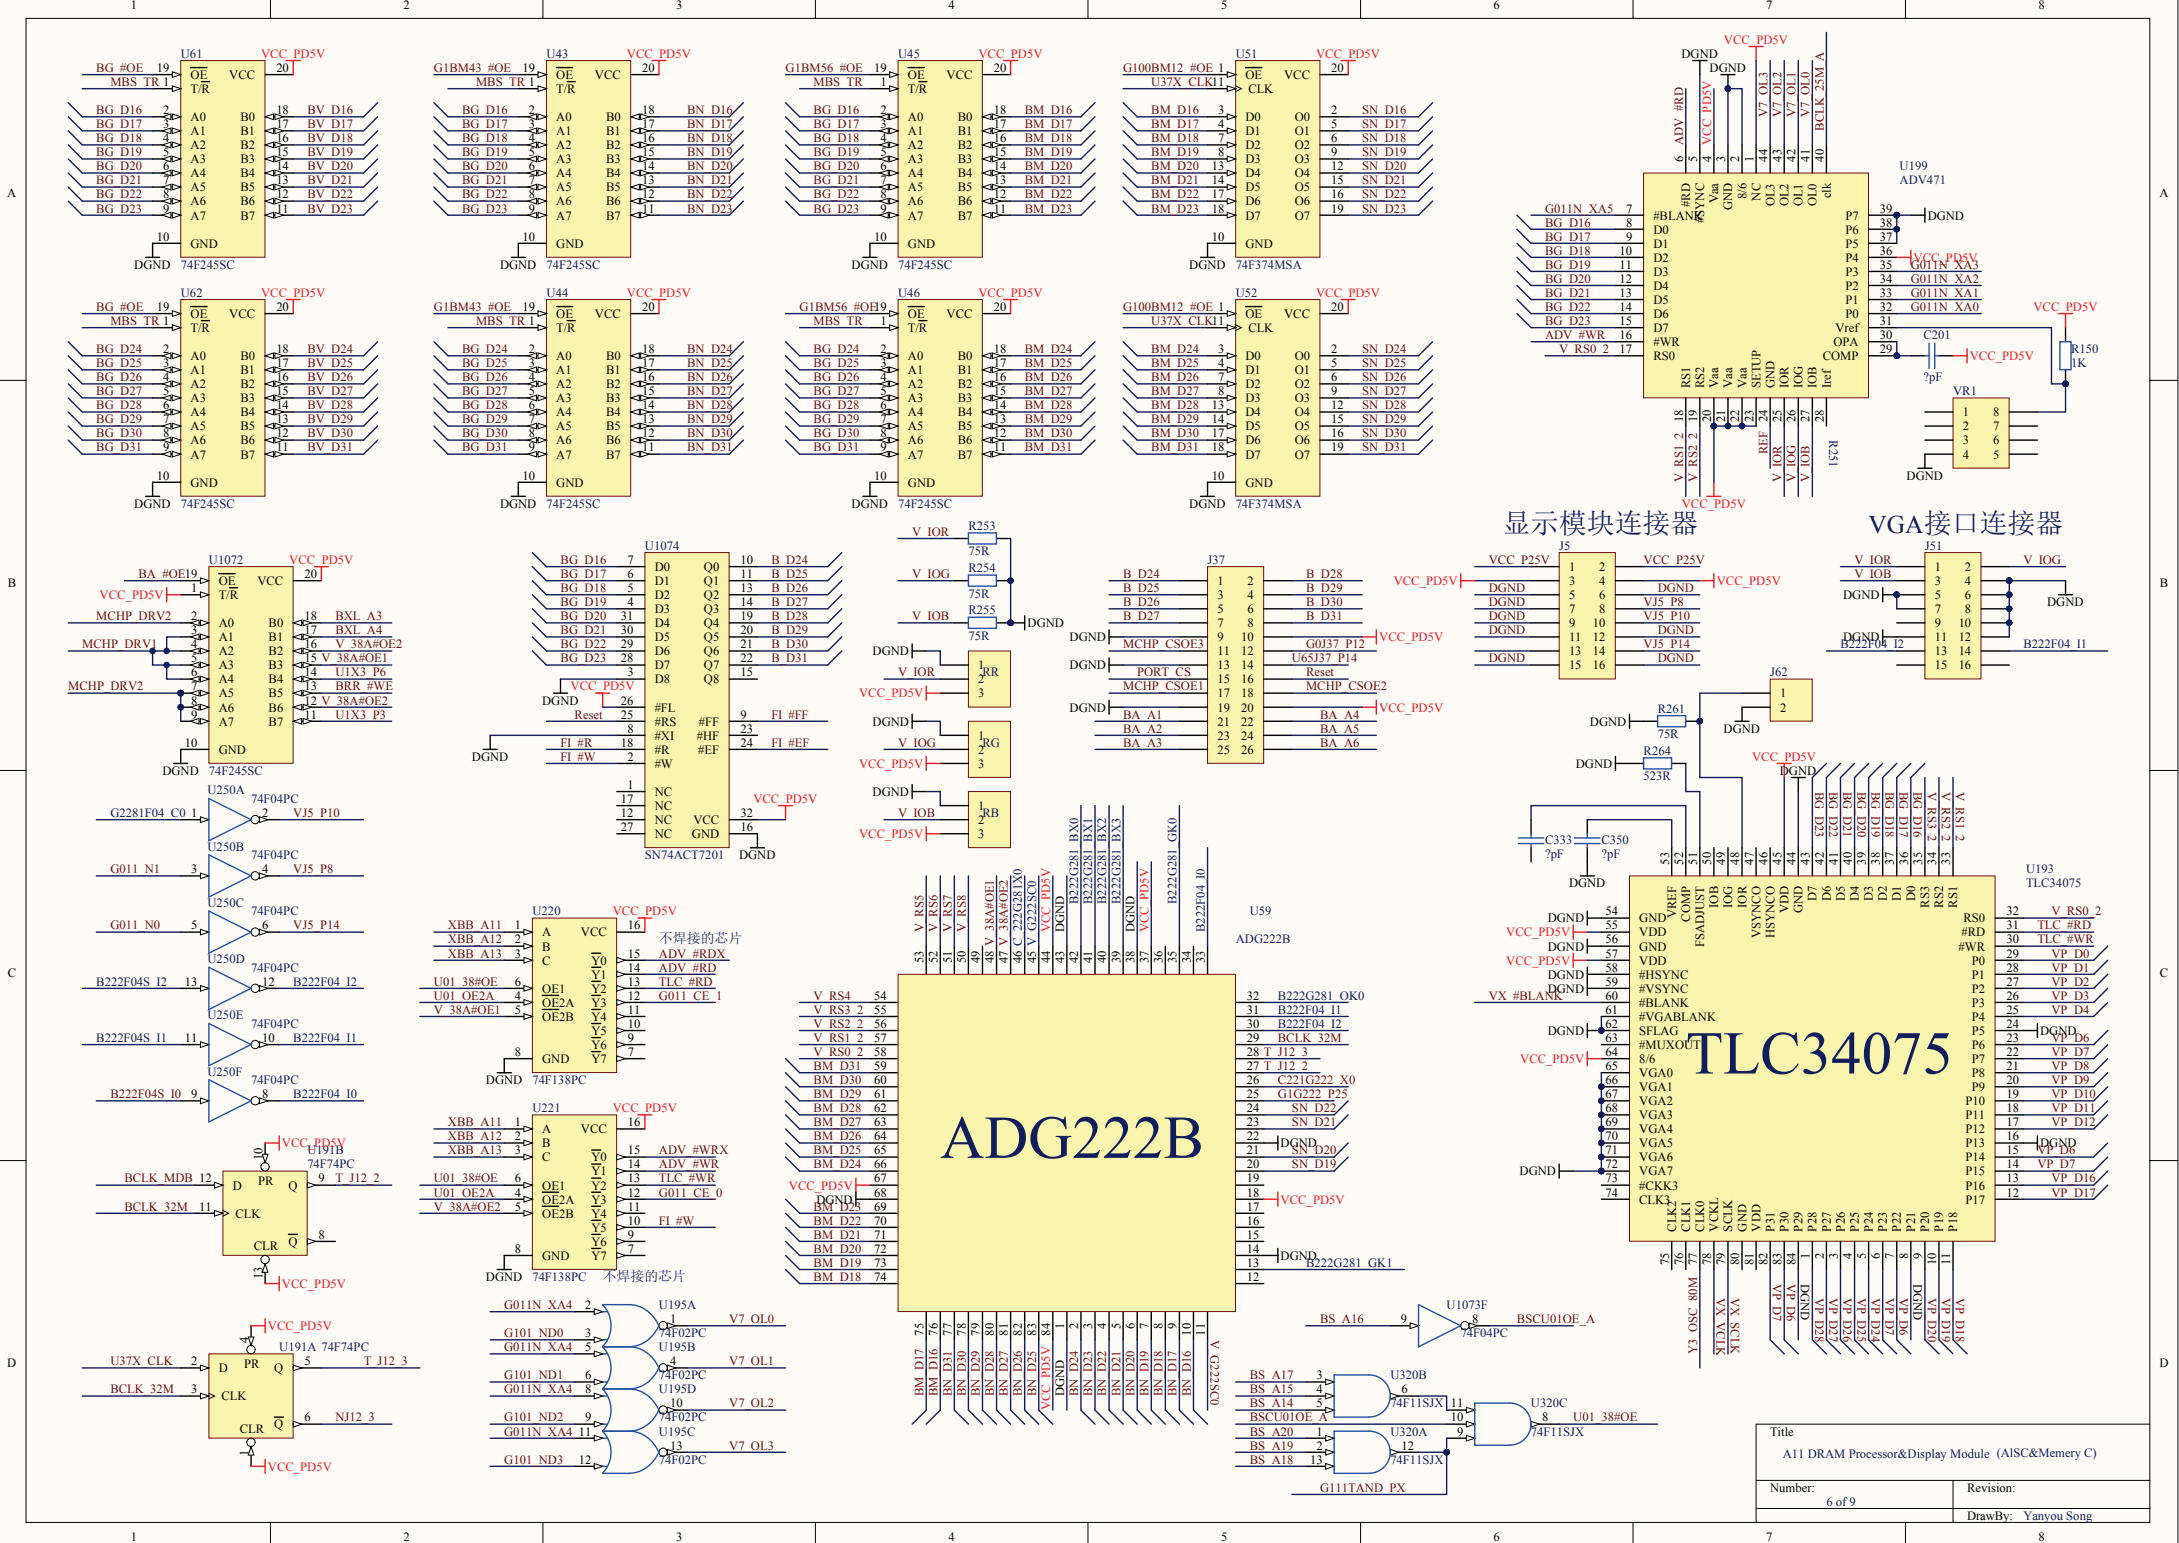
1 2 3 4 5 6 7 8

U61 VCC_PD5V
BG #OE 19 OE VCC 20
MBS TR 1 T/R
BG D16 2 A0 B0 18 BV D16
BG D17 3 A1 B1 17 BV D17
BG D18 4 A2 B2 16 BV D18
BG D19 5 A3 B3 15 BV D19
BG D20 6 A4 B4 14 BV D20
BG D21 7 A5 B5 13 BV D21
BG D22 8 A6 B6 12 BV D22
BG D23 9 A7 B7 11 BV D23
10 GND
DGND 74F245SC

U43 VCC_PD5V
G1BM43 #OE 19 OE VCC 20
MBS TR 1 T/R
BG D16 2 A0 B0 18 BN D16
BG D17 3 A1 B1 17 BN D17
BG D18 4 A2 B2 16 BN D18
BG D19 5 A3 B3 15 BN D19
BG D20 6 A4 B4 14 BN D20
BG D21 7 A5 B5 13 BN D21
BG D22 8 A6 B6 12 BN D22
BG D23 9 A7 B7 11 BN D23
10 GND
DGND 74F245SC

U45 VCC_PD5V
G1BM56 #OE 19 OE VCC 20
MBS TR 1 T/R
BG D16 A0 B0 BM D16
BG D17 A1 B1 BM D17
BG D18 A2 B2 BM D18
BG D19 A3 B3 BM D19
BG D20 A4 B4 BM D20
BG D21 A5 B5 BM D21
BG D22 A6 B6 BM D22
BG D23 A7 B7 BM D23
10 GND
DGND 74F245SC

U51 VCC_PD5V
G100BM12 #OE 1 OE VCC 20
U37X CLK 11 CLK
BM D16 3 D0 O0 2 SN D16
BM D17 4 D1 O1 5 SN D17
BM D18 7 D2 O2 6 SN D18
BM D19 8 D3 O3 9 SN D19
BM D20 13 D4 O4 12 SN D20
BM D21 14 D5 O5 15 SN D21
BM D22 17 D6 O6 16 SN D22
BM D23 18 D7 O7 19 SN D23
10 GND
DGND 74F374MSA

U62 VCC_PD5V
BG #OE 19 OE VCC 20
MBS TR 1 T/R
BG D24 A0 B0 BV D24
BG D25 A1 B1 BV D25
BG D26 A2 B2 BV D26
BG D27 A3 B3 BV D27
BG D28 A4 B4 BV D28
BG D29 A5 B5 BV D29
BG D30 A6 B6 BV D30
BG D31 A7 B7 BV D31
10 GND
DGND 74F245SC

U44 VCC_PD5V
G1BM43 #OE 19 OE VCC 20
MBS TR 1 T/R
BG D24 A0 B0 BN D24
BG D25 A1 B1 BN D25
BG D26 A2 B2 BN D26
BG D27 A3 B3 BN D27
BG D28 A4 B4 BN D28
BG D29 A5 B5 BN D29
BG D30 A6 B6 BN D30
BG D31 A7 B7 BN D31
10 GND
DGND 74F245SC

U46 VCC_PD5V
G1BM56 #OE19 OE VCC 20
MBS TR 1 T/R
BG D24 A0 B0 BM D24
BG D25 A1 B1 BM D25
BG D26 A2 B2 BM D26
BG D27 A3 B3 BM D27
BG D28 A4 B4 BM D28
BG D29 A5 B5 BM D29
BG D30 A6 B6 BM D30
BG D31 A7 B7 BM D31
10 GND
DGND 74F245SC

U52 VCC_PD5V
G100BM12 #OE 1 OE VCC 20
U37X CLK 11 CLK
BM D24 D0 O0 SN D24
BM D25 D1 O1 SN D25
BM D26 D2 O2 SN D26
BM D27 D3 O3 SN D27
BM D28 D4 O4 SN D28
BM D29 D5 O5 SN D29
BM D30 D6 O6 SN D30
BM D31 D7 O7 SN D31
10 GND
DGND 74F374MSA

DGND VCC_PD5V DGND
ADV #RD VCC_PD5V V7 OL3 V7 OL2 V7 OL1 V7 OL0 BCLK 25M A
U199 ADV471
G011N XA5 7 #BLANK
BG D16 8 D0
BG D17 9 D1
BG D18 10 D2
BG D19 11 D3
BG D20 12 D4
BG D21 13 D5
BG D22 14 D6
BG D23 15 D7
ADV #WR 16 #WR
V RS0 2 17 RS0
#RD #SYNC Vaa GND 8/6 NC OL3 OL2 OL1 OL0 clk
P7 39 DGND
P6 38
P5 37
P4 36 VCC_PD5V
P3 35 G011N XA3
P2 34 G011N XA2
P1 33 G011N XA1
P0 32 G011N XA0
Vref 31
OPA 30 C201
COMP 29 VCC_PD5V
?pF
VCC_PD5V R150 1K
RS1 RS2 Vaa Vaa Vaa SETUP GND IOR IOG IOB Iref
V RS1 2 V RS2 2 REF V IOR V IOG V IOB R251
VCC_PD5V
VR1 1 2 3 4 8 7 6 5
DGND

显示模块连接器
VGA接口连接器

U1072 VCC_PD5V
BA #OE19 OE VCC 20
VCC_PD5V 1 T/R
MCHP DRV2 2 A0 B0 18 BXL A3
3 A1 B1 17 BXL A4
MCHP DRV1 4 A2 B2 16 V 38A#OE2
5 A3 B3 15 V 38A#OE1
6 A4 B4 14 U1X3 P6
MCHP DRV2 7 A5 B5 13 BRR #WE
8 A6 B6 12 V 38A#OE2
9 A7 B7 11 U1X3 P3
10 GND
DGND 74F245SC

U1074
BG D16 7 D0 Q0 10 B D24
BG D17 6 D1 Q1 11 B D25
BG D18 5 D2 Q2 13 B D26
BG D19 4 D3 Q3 14 B D27
BG D20 31 D4 Q4 19 B D28
BG D21 30 D5 Q5 20 B D29
BG D22 29 D6 Q6 21 B D30
BG D23 28 D7 Q7 22 B D31
3 D8 Q8 15
DGND VCC_PD5V 26 #FL
Reset 25 #RS #FF 9 FI #FF
8 #XI #HF 23
FI #R 18 #R #EF 24 FI #EF
DGND FI #W 2 #W
1 17 12 27 NC NC NC NC VCC 32 VCC_PD5V GND 16 DGND
SN74ACT7201

V IOR R253 75R
V IOG R254 75R
V IOB R255 75R DGND
DGND V IOR RR 1 2 3 VCC_PD5V
DGND V IOG RG 1 2 3 VCC_PD5V
DGND V IOB RB 1 2 3 VCC_PD5V

J37
B D24 1 2 B D28
B D25 3 4 B D29
B D26 5 6 B D30
B D27 7 8 B D31
DGND 9 10 VCC_PD5V
MCHP CSOE3 11 12 G0J37 P12
DGND 13 14 U65J37 P14
PORT CS 15 16 Reset
MCHP CSOE1 17 18 MCHP CSOE2
DGND 19 20 VCC_PD5V
BA A1 21 22 BA A4
BA A2 23 24 BA A5
BA A3 25 26 BA A6

J5
VCC P25V 1 2 VCC P25V
VCC_PD5V DGND 3 4 DGND VCC_PD5V
DGND 5 6 VJ5 P8
DGND 7 8 VJ5 P10
DGND 9 10 DGND
11 12 VJ5 P14
DGND 13 14 DGND
15 16

J51
V IOR 1 2 V IOG
V IOB 3 4
DGND 5 6 DGND
7 8
9 10
B222F04 I2 11 12 B222F04 I1
13 14
15 16
DGND

J62 1 2
DGND R261 75R DGND
DGND R264 523R
VCC_PD5V DGND
BG D23 BG D22 BG D21 BG D20 BG D19 BG D18 BG D17 BG D16 V RS3 2 V RS2 2 V RS1 2
C333 ?pF C350 ?pF DGND

U250A 74F04PC G2281F04 C0 1 2 VJ5 P10
U250B 74F04PC G011 N1 3 4 VJ5 P8
U250C 74F04PC G011 N0 5 6 VJ5 P14
U250D 74F04PC B222F04S I2 13 12 B222F04 I2
U250E 74F04PC B222F04S I1 11 10 B222F04 I1
U250F 74F04PC B222F04S I0 9 8 B222F04 I0

U220 VCC_PD5V
XBB A11 1 A VCC 16 不焊接的芯片
XBB A12 2 B Y0 15 ADV #RDX
XBB A13 3 C Y1 14 ADV #RD
Y2 13 TLC #RD
U01 38#OE 6 OE1 Y3 12 G011 CE 1
U01 OE2A 4 OE2A Y4 11
V 38A#OE1 5 OE2B Y5 10
Y6 9
8 GND Y7 7
DGND 74F138PC

U221 VCC_PD5V
XBB A11 1 A VCC 16
XBB A12 2 B Y0 15 ADV #WRX
XBB A13 3 C Y1 14 ADV #WR
Y2 13 TLC #WR
U01 38#OE 6 OE1 Y3 12 G011 CE 0
U01 OE2A 4 OE2A Y4 11
V 38A#OE2 5 OE2B Y5 10 FI #W
Y6 9
8 GND Y7 7
DGND 74F138PC 不焊接的芯片

VCC_PD5V U191B 74F74PC
BCLK MDB 12 D PR Q 9 T J12 2
BCLK 32M 11 CLK
CLR Q 8
VCC_PD5V

VCC_PD5V U191A 74F74PC
U37X CLK 2 D PR Q 5 T J12 3
BCLK 32M 3 CLK
CLR Q 6 NJ12 3
VCC_PD5V

G011N XA4 2 1 U195A 74F02PC V7 OL0
G101 ND0 3
G011N XA4 5 4 U195B 74F02PC V7 OL1
G101 ND1 6
G011N XA4 8 10 U195D 74F02PC V7 OL2
G101 ND2 9
G011N XA4 11 13 U195C 74F02PC V7 OL3
G101 ND3 12

V RS5 V RS6 V RS7 V RS8 V 38A#OE1 V 38A#OE2 C 222G281X0 C 222G281SC0 VCC_PD5V DGND B222G281 BX0 B222G281 BX1 B222G281 BX2 B222G281 BX3 DGND VCC_PD5V B222G281 GK0 B222F04 I0
U59 ADG222B
V RS4 54
V RS3 2 55
V RS2 2 56
V RS1 2 57
V RS0 2 58
BM D31 59
BM D30 60
BM D29 61
BM D28 62
BM D27 63
BM D26 64
BM D25 65
BM D24 66
67
VCC_PD5V 68
DGND BM D23 69
BM D22 70
BM D21 71
BM D20 72
BM D19 73
BM D18 74
ADG222B
32 B222G281 QK0
31 B222F04 I1
30 B222F04 I2
29 BCLK 32M
28 T J12 3
27 T J12 2
26 C221G222 X0
25 G1G222 P25
24 SN D22
23 SN D21
22 DGND
21 SN D20
20 SN D19
19
18 VCC_PD5V
17
16
15
14 DGND
13 B222G281 GK1
12
BM D17 BM D16 BN D30 BN D29 BN D28 BN D27 BN D26 BN D25 VCC_PD5V DGND BN D24 BN D23 BN D22 BN D21 BN D20 BN D19 BN D18 BN D17 BN D16 V G222SC0

U193 TLC34075
DGND 54 GND
VCC_PD5V 55 VDD
DGND 56 GND
VCC_PD5V 57 VDD
DGND 58 #HSYNC
DGND 59 #VSYNC
VX #BLANK 60 #BLANK
61 #VGABLANK
DGND 62 SFLAG
63 #MUXOUT
VCC_PD5V 64 8/6
65 VGA0
66 VGA1
67 VGA2
68 VGA3
69 VGA4
70 VGA5
71 VGA6
DGND 72 VGA7
73 #CKK3
74 CLK3
VREF COMP FSADJUST IOB IOG IOR VSYNCO HSYNCO VDD GND D7 D6 D5 D4 D3 D2 D1 D0 RS3 RS2 RS1
RS0 32 V RS0 2
#RD 31 TLC #RD
#WR 30 TLC #WR
P0 29 VP D0
P1 28 VP D1
P2 27 VP D2
P3 26 VP D3
P4 25 VP D4
P5 24 DGND
P6 23 VP D6
P7 22 VP D7
P8 21 VP D8
P9 20 VP D9
P10 19 VP D10
P11 18 VP D11
P12 17 VP D12
P13 16 DGND
P14 15 VP D6
P15 14 VP D7
P16 13 VP D16
P17 12 VP D17
TLC34075
CLK2 CLK1 CLK0 VCKL SCLK GND VDD P31 P30 P29 P28 P27 P26 P25 P24 P23 P22 P21 P20 P19 P18
Y3 OSC 80M VX VCLK VX SCLK VP D7 VP D6 DGND VP D28 VP D27 VP D26 VP D25 VP D24 VP D23 DGND VP D20 VP D19 VP D18

BS A16 9 8 U1073F 74F04PC BSCU01OE A
BS A17 3 BS A15 4 BS A14 5 6 U320B 74F11SJX
BSCU01OE A 11 10 9 8 U320C 74F11SJX U01 38#OE
BS A20 1 BS A19 2 BS A18 13 12 U320A 74F11SJX
G111TAND PX

Title
A11 DRAM Processor&Display Module (AISC&Memery C)
Number: 6 of 9
Revision:
DrawBy: Yanyou Song